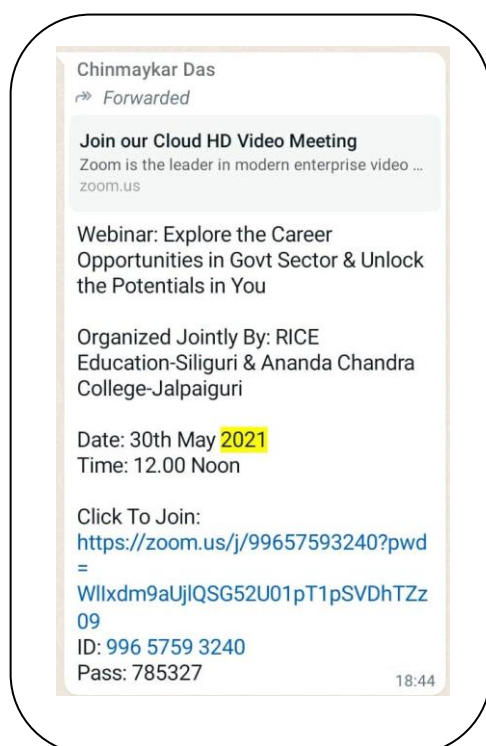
Chinmaykar Das
Forwarded

Join our Cloud HD Video Meeting
Zoom is the leader in modern enterprise video ...
zoom.us

Webinar: Explore the Career Opportunities in Govt Sector & Unlock the Potentials in You

Organized Jointly By: RICE Education-Siliguri & Ananda Chandra College-Jalpaiguri

Date: 30th May 2021
Time: 12.00 Noon

Click To Join:
https://zoom.us/j/99657593240?pwd=WlIxdm9aUjlQSG52U01pT1pSVDhTZz09
ID: 996 5759 3240
Pass: 785327

18:44